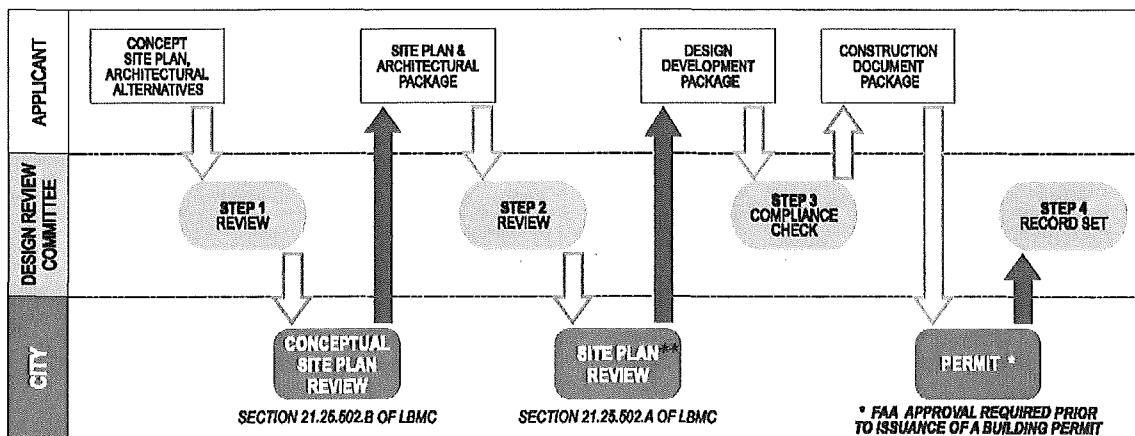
APPLICANT

DESIGN REVIEW COMMITTEE

CITY

CONCEPT SITE PLAN, ARCHITECTURAL ALTERNATIVES

SITE PLAN & ARCHITECTURAL PACKAGE

DESIGN DEVELOPMENT PACKAGE

CONSTRUCTION DOCUMENT PACKAGE

STEP 1 REVIEW

STEP 2 REVIEW

STEP 3 COMPLIANCE CHECK

STEP 4 RECORD SET

CONCEPTUAL SITE PLAN REVIEW

SECTION 21.25.502.B OF LBMC

SITE PLAN** REVIEW

SECTION 21.25.502.A OF LBMC

PERMIT *

* FAA APPROVAL REQUIRED PRIOR TO ISSUANCE OF A BUILDING PERMIT